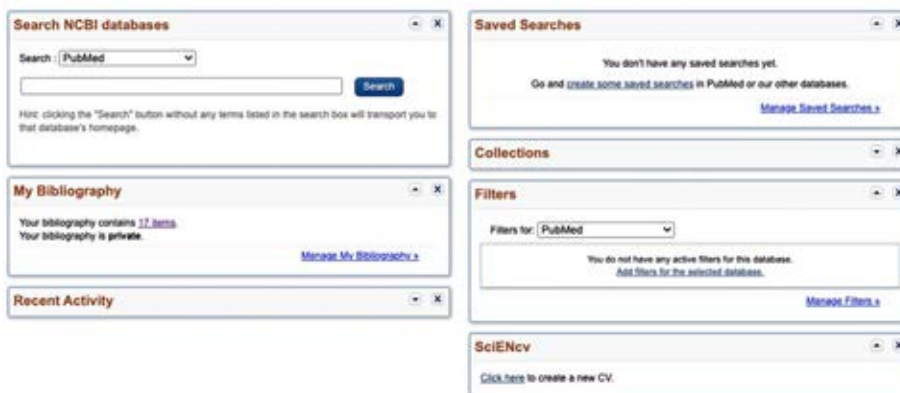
Search NCBI databases

Search : PubMed

Search

Hint: clicking the "Search" button without any terms listed in the search box will transport you to that database's homepage.

My Bibliography

Your bibliography contains 17 items.
Your bibliography is private.

Manage My Bibliography »

Recent Activity

Saved Searches

You don't have any saved searches yet.

Go and create some saved searches in PubMed or our other databases.

Manage Saved Searches »

Collections

Filters

Filters for: PubMed

You do not have any active filters for this database.
Add filters for the selected database.

Manage Filters »

SciENcv

Click here to create a new CV.